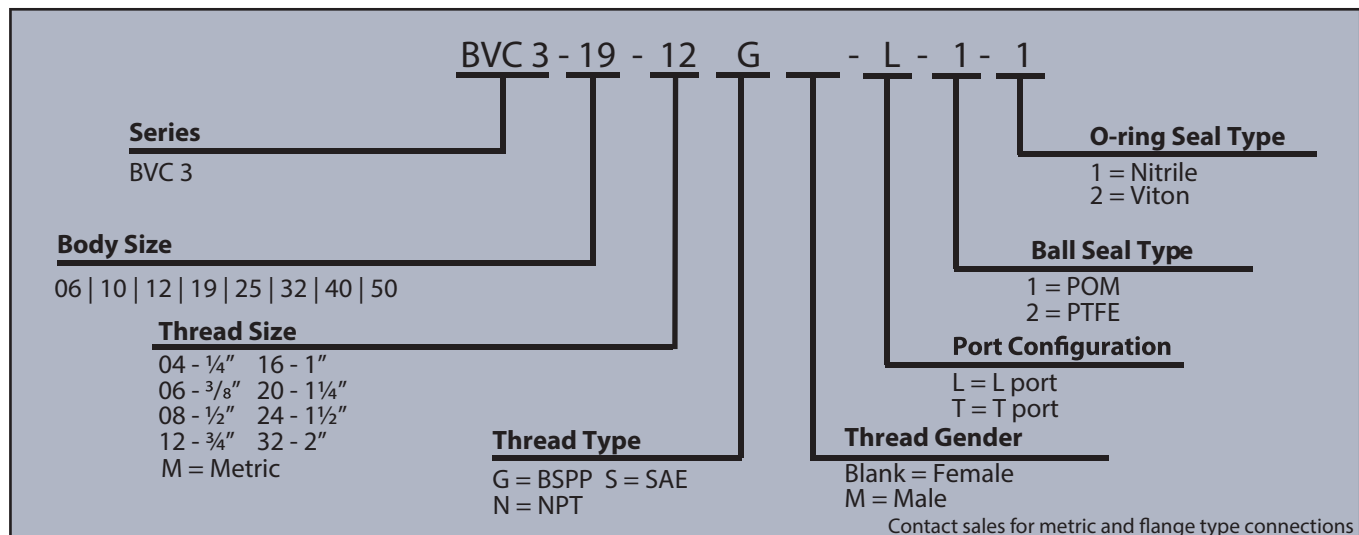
BVC 3 - 19 - 12 G - L - 1 - 1

Series
BVC 3

Body Size
06 | 10 | 12 | 19 | 25 | 32 | 40 | 50

Thread Size
04 - ¼″ 16 - 1″
06 - ³/₈″ 20 - 1¼″
08 - ½″ 24 - 1½″
12 - ¾″ 32 - 2″
M = Metric

Thread Type
G = BSPP S = SAE
N = NPT

Thread Gender
Blank = Female
M = Male

Port Configuration
L = L port
T = T port

Ball Seal Type
1 = POM
2 = PTFE

O-ring Seal Type
1 = Nitrile
2 = Viton

Contact sales for metric and flange type connections